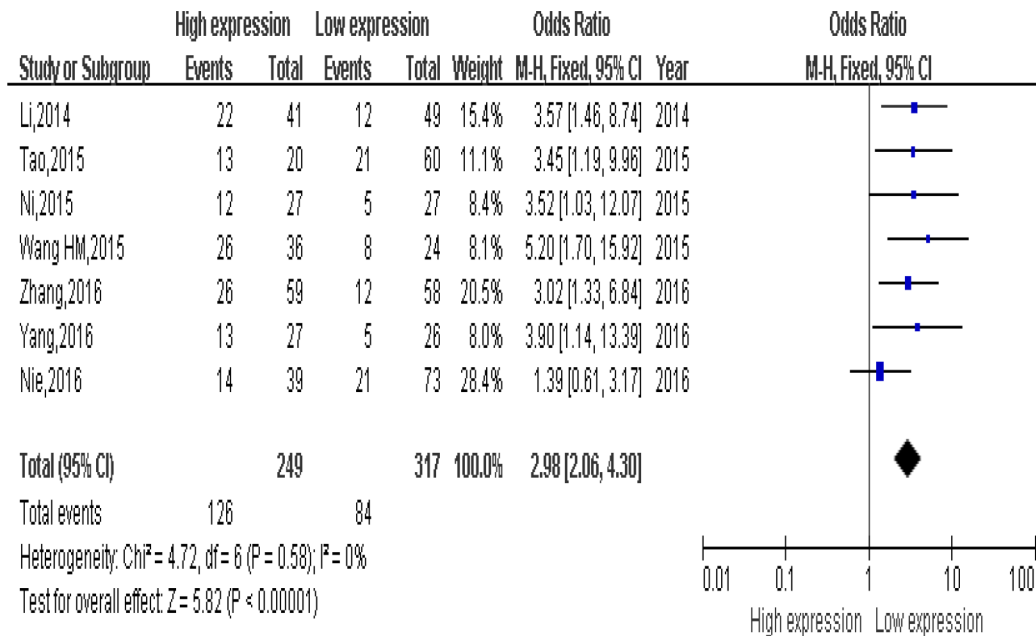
| | High expression | | Low expression | | | Odds Ratio | | Odds Ratio |
|---|---|---|---|---|---|---|---|---|
| Study or Subgroup | Events | Total | Events | Total | Weight | M-H, Fixed, 95% CI | Year | M-H, Fixed, 95% CI |
| Li,2014 | 22 | 41 | 12 | 49 | 15.4% | 3.57 [1.46, 8.74] | 2014 | |
| Tao,2015 | 13 | 20 | 21 | 60 | 11.1% | 3.45 [1.19, 9.96] | 2015 | |
| Ni,2015 | 12 | 27 | 5 | 27 | 8.4% | 3.52 [1.03, 12.07] | 2015 | |
| Wang HM,2015 | 26 | 36 | 8 | 24 | 8.1% | 5.20 [1.70, 15.92] | 2015 | |
| Zhang,2016 | 26 | 59 | 12 | 58 | 20.5% | 3.02 [1.33, 6.84] | 2016 | |
| Yang,2016 | 13 | 27 | 5 | 26 | 8.0% | 3.90 [1.14, 13.39] | 2016 | |
| Nie,2016 | 14 | 39 | 21 | 73 | 28.4% | 1.39 [0.61, 3.17] | 2016 | |
| Total (95% CI) | | 249 | | 317 | 100.0% | 2.98 [2.06, 4.30] | | |
| Total events | 126 | | 84 | | | | | |

Heterogeneity: Chi² = 4.72, df = 6 (P = 0.58); I² = 0%
Test for overall effect: Z = 5.82 (P < 0.00001)

0.01 0.1 1 10 100
High expression Low expression